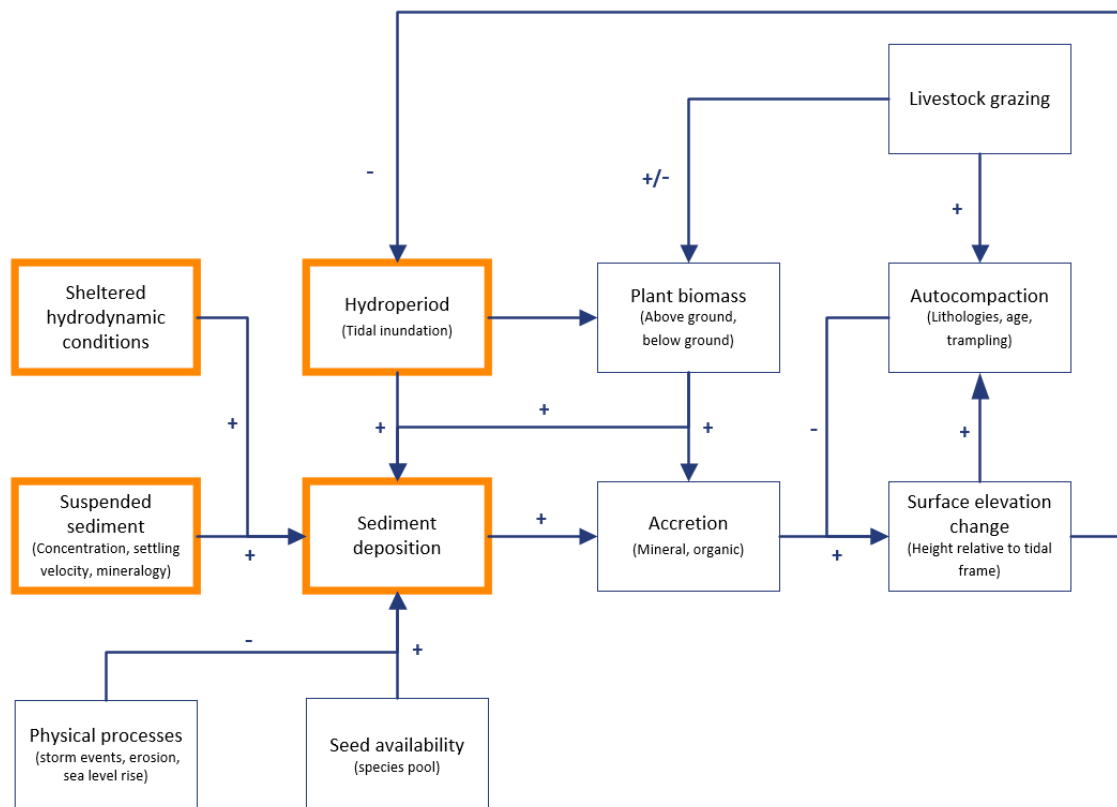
Livestock grazing

-

+/-

+

Sheltered hydrodynamic conditions

Hydroperiod
(Tidal inundation)

Plant biomass
(Above ground, below ground)

Autocompaction
(Lithologies, age, trampling)

+

+

+

+

-

+

Suspended sediment
(Concentration, settling velocity, mineralogy)

+

Sediment deposition

+

Accretion
(Mineral, organic)

+

Surface elevation change
(Height relative to tidal frame)

-

+

Physical processes
(storm events, erosion, sea level rise)

Seed availability
(species pool)